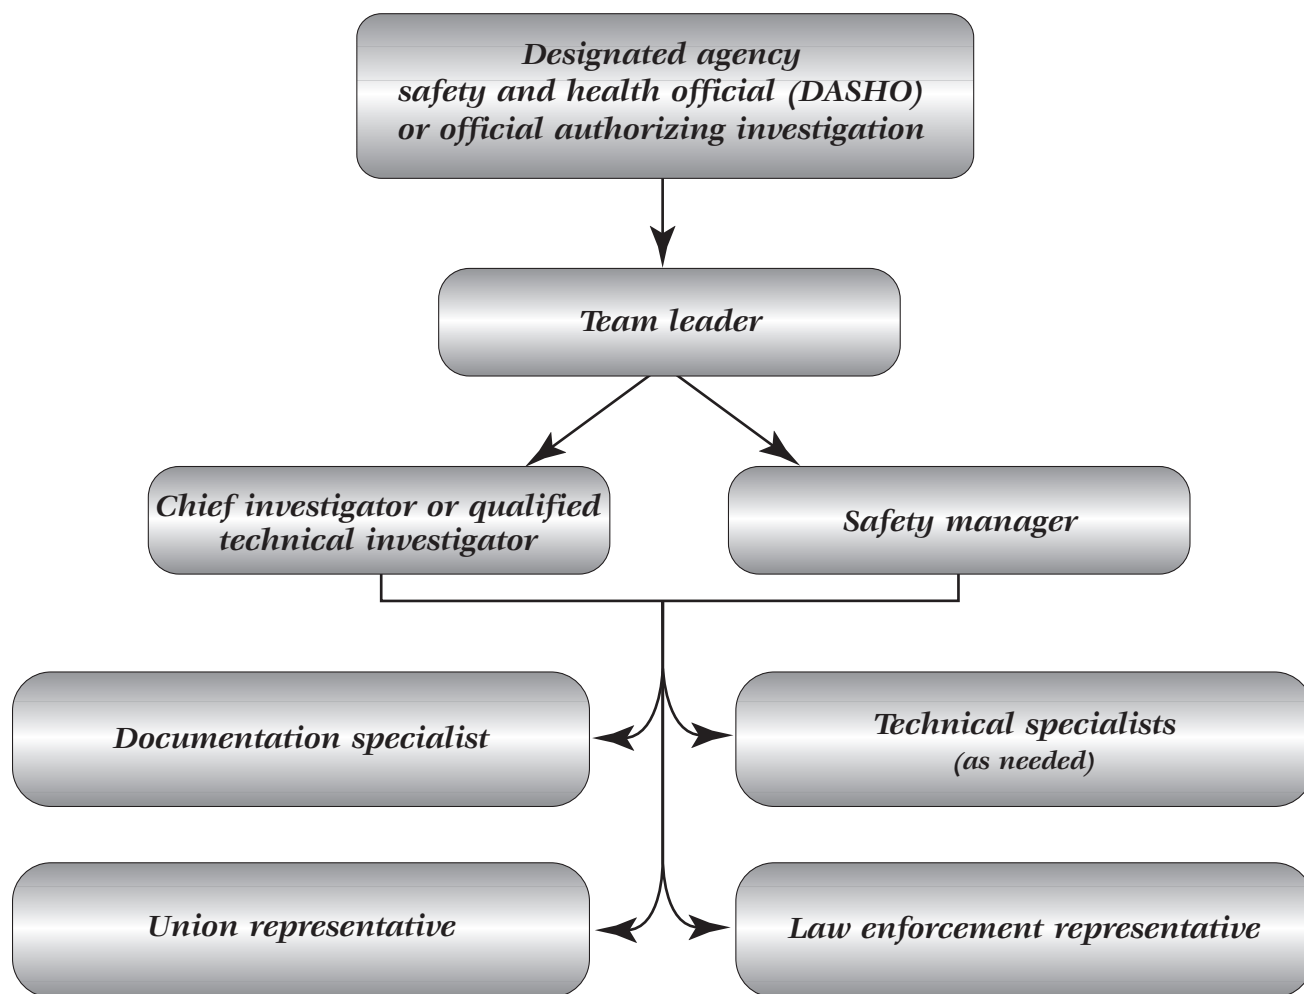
Designated agency safety and health official (DASHO) or official authorizing investigation

Team leader

Chief investigator or qualified technical investigator

Safety manager

Documentation specialist

Technical specialists (as needed)

Union representative

Law enforcement representative